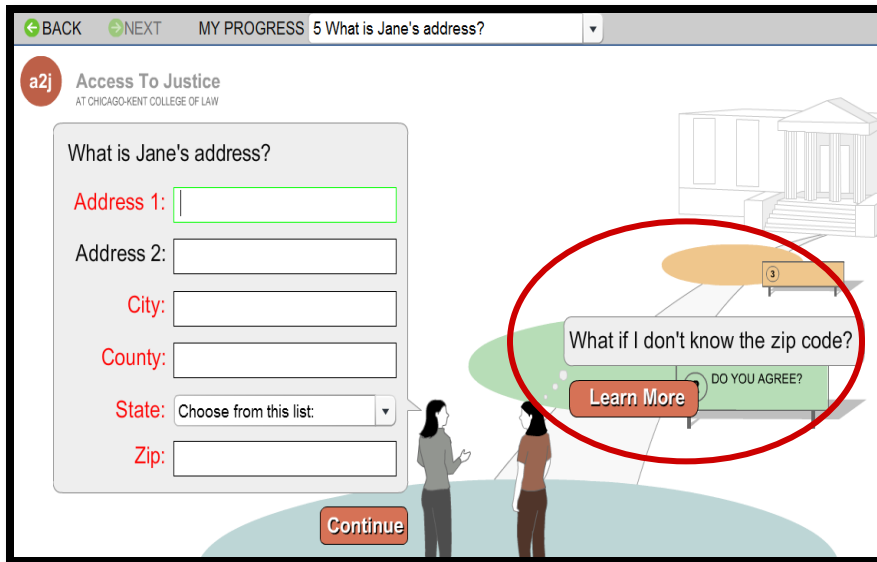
BACK NEXT MY PROGRESS 5 What is Jane's address?

a2j Access To Justice
AT CHICAGO-KENT COLLEGE OF LAW

What is Jane's address?

Address 1:

Address 2:

City:

County:

State: Choose from this list:

Zip:

Continue

3

What if I don't know the zip code?

DO YOU AGREE?

Learn More